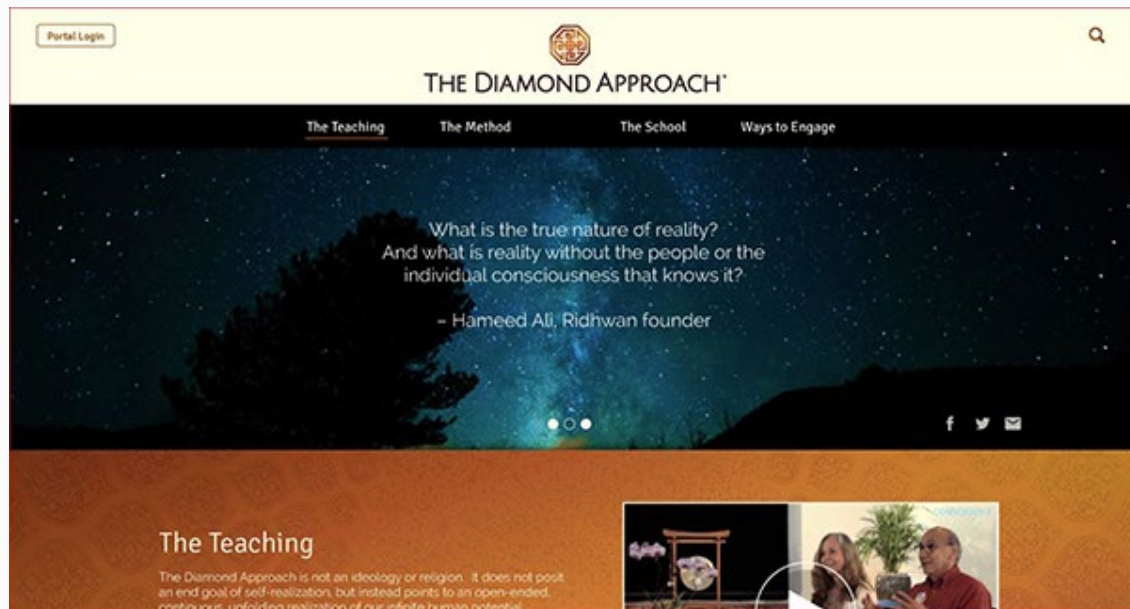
Portal Login

THE DIAMOND APPROACH®

The Teaching The Method The School Ways to Engage

What is the true nature of reality? And what is reality without the people or the individual consciousness that knows it?

– Hameed Ali, Ridhwan founder

The Teaching

The Diamond Approach is not an ideology or religion. It does not posit an end goal of self-realization, but instead points to an open-ended, continuous, unfolding realization of our infinite human potential.